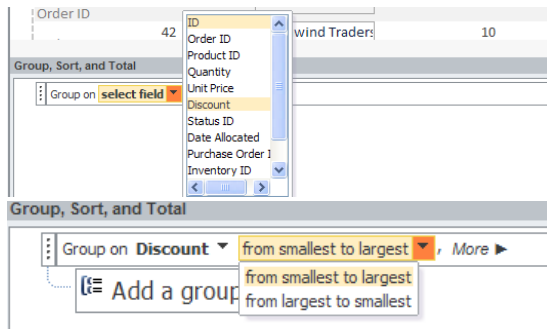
Order ID

42

wind Traders

10

ID
Order ID
Product ID
Quantity
Unit Price
Discount
Status ID
Date Allocated
Purchase Order I
Inventory ID

Group, Sort, and Total

Group on select field

Group, Sort, and Total

Group on Discount from smallest to largest , More ►

from smallest to largest
from largest to smallest

Add a group